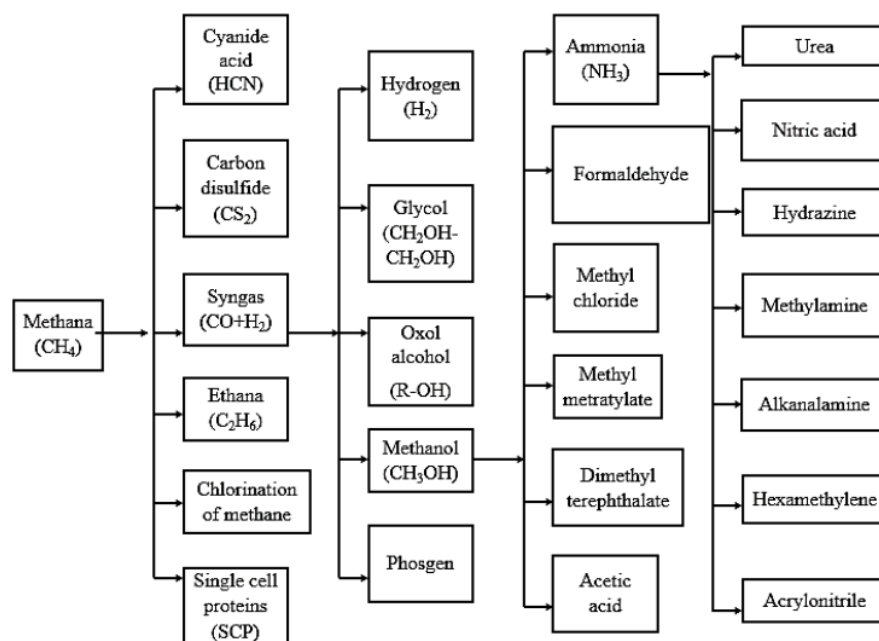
Methana ($CH_4$)

Cyanide acid (HCN)

Carbon disulfide ($CS_2$)

Syngas ($CO+H_2$)

Ethana ($C_2H_6$)

Chlorination of methane

Single cell proteins (SCP)

Hydrogen ($H_2$)

Glycol ($CH_2OH$-$CH_2OH$)

Oxol alcohol (R-OH)

Methanol ($CH_3OH$)

Phosgen

Ammonia ($NH_3$)

Formaldehyde

Methyl chloride

Methyl metratylate

Dimethyl terephthalate

Acetic acid

Urea

Nitric acid

Hydrazine

Methylamine

Alkanalamine

Hexamethylene

Acrylonitrile